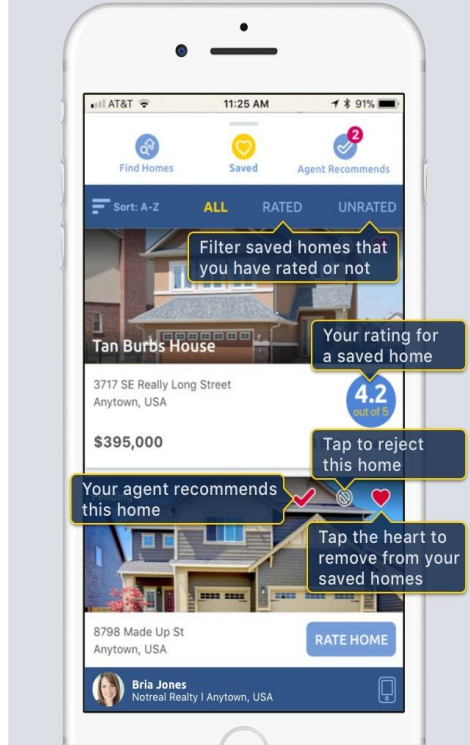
AT&T 11:25 AM 91%

Find Homes

Saved

2

Agent Recommends

Sort: A-Z ALL RATED UNRATED

Filter saved homes that you have rated or not

Tan Burbs House

Your rating for a saved home

3717 SE Really Long Street
Anytown, USA

4.2
out of 5

$395,000

Tap to reject this home

Your agent recommends this home

Tap the heart to remove from your saved homes

8798 Made Up St
Anytown, USA

RATE HOME

Bria Jones
Notreal Realty I Anytown, USA